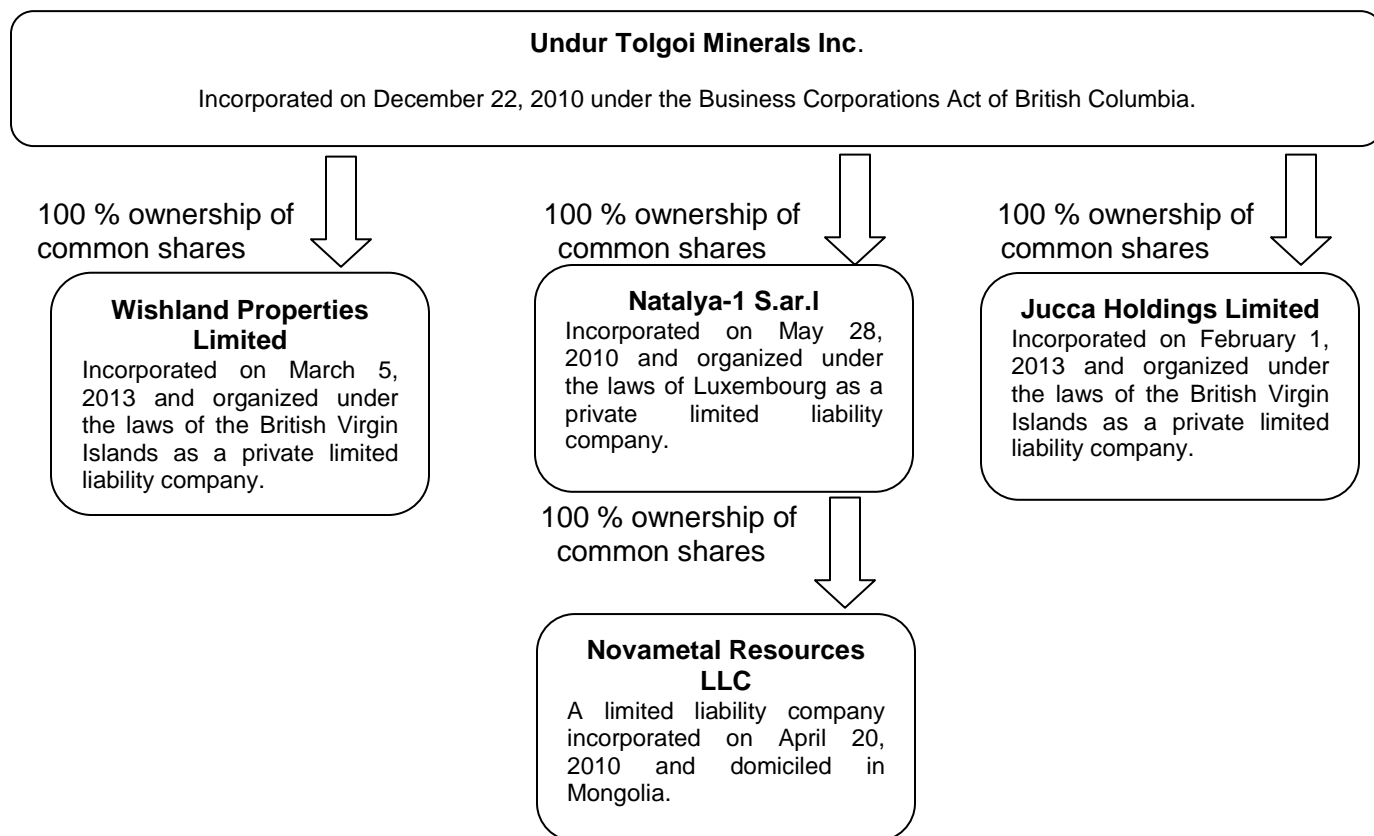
**Undur Tolgoi Minerals Inc**.

Incorporated on December 22, 2010 under the Business Corporations Act of British Columbia.

100 % ownership of common shares

**Wishland Properties Limited**
Incorporated on March 5, 2013 and organized under the laws of the British Virgin Islands as a private limited liability company.

100 % ownership of common shares

**Natalya-1 S.ar.l**
Incorporated on May 28, 2010 and organized under the laws of Luxembourg as a private limited liability company.

100 % ownership of common shares

**Jucca Holdings Limited**
Incorporated on February 1, 2013 and organized under the laws of the British Virgin Islands as a private limited liability company.

100 % ownership of common shares

**Novametal Resources LLC**
A limited liability company incorporated on April 20, 2010 and domiciled in Mongolia.